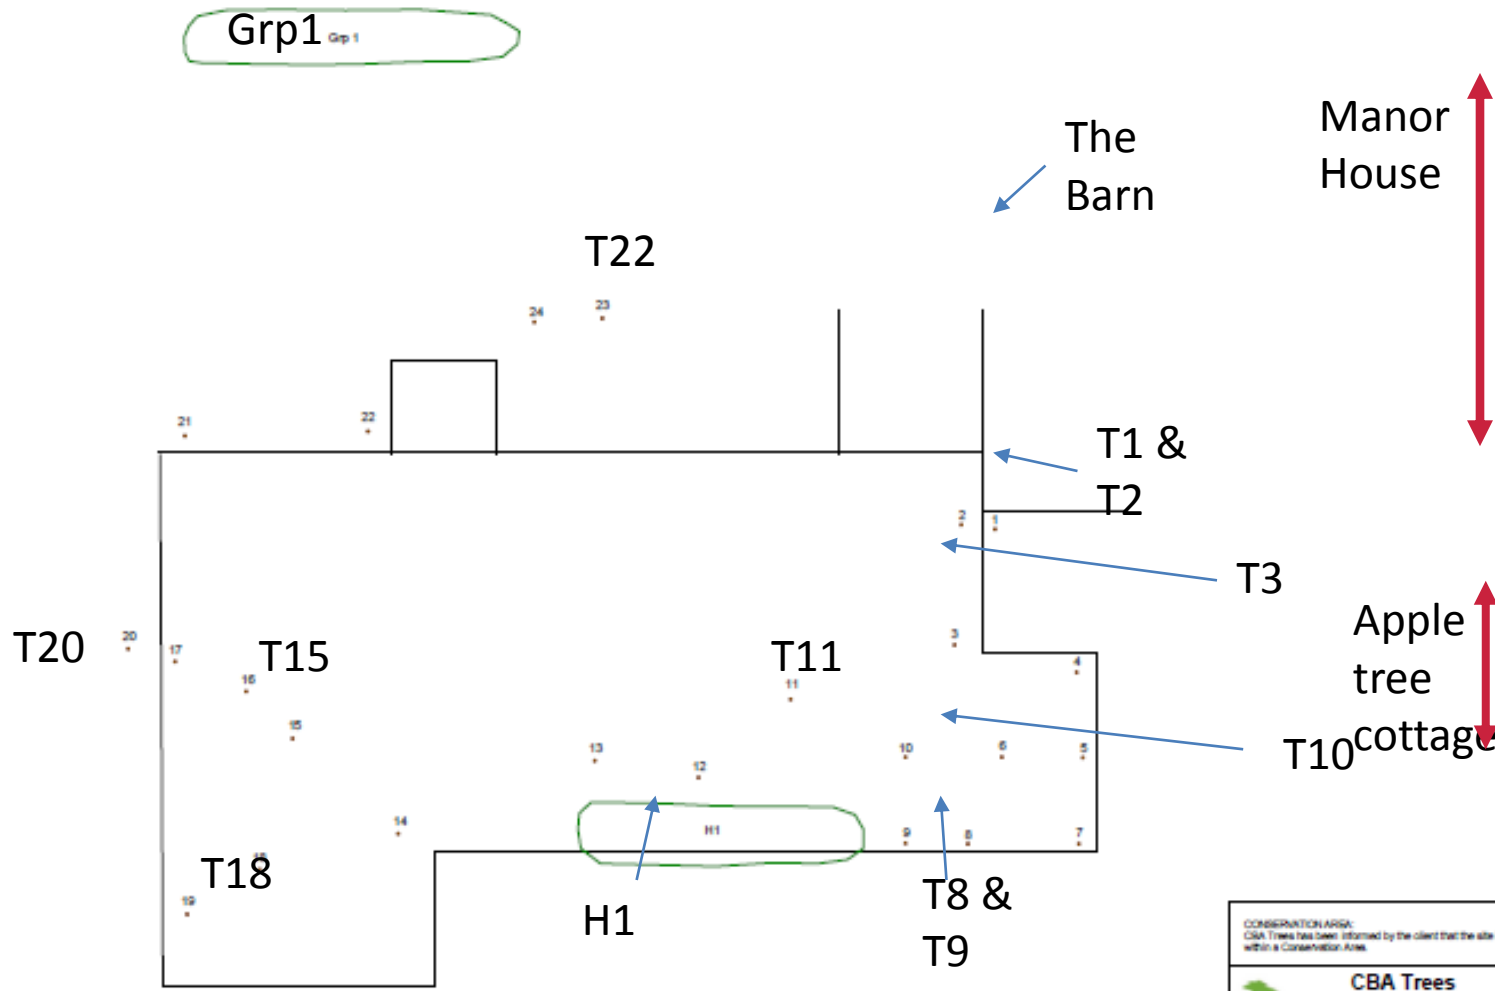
Grp1 Grp 1

The Barn

Manor House

T22

24 23

21 22

T1 & T2

2 1

T3

T20 20 17 T15 16 15

T11 11

3

4

Apple tree cottage

T10

13 12 10 6 5

14

H1

9 8 7

T18 18 19

H1

T8 & T9

CONSERVATION AREA:
CBA Trees has been informed by the client that the site within a Conservation Area.

CBA Trees